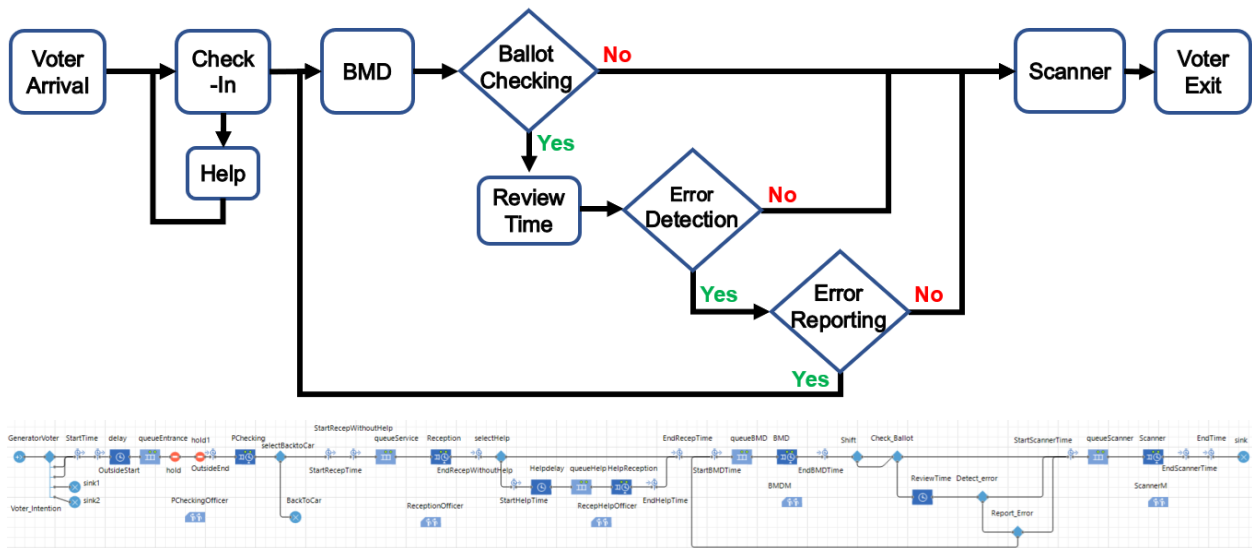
Voter Arrival

Check -In

Help

BMD

Ballot Checking

No

Yes

Review Time

Error Detection

No

Yes

Error Reporting

No

Yes

Scanner

Voter Exit

GeneratorVoter StartTime delay queueEntrance hold1 PChecking selectBacktoCar StartRecepWithoutHelp queueService Reception selectHelp EndRecepTime queueBMD BMD Shift Check_Ballot StartScannerTime queueScanner Scanner EndTime sink

sink1 sink2 Voter_Intention OutsideStart hold OutsideEnd PCheckingOfficer BackToCar StartRecepTime EndRecepWithoutHelp ReceptionOfficer Helpdelay queueHelp HelpReception StartHelpTime RecepHelpOfficer EndHelpTime StartBMDTime EndBMDTime BMDM ReviewTime Detect_error Report_Error EndScannerTime ScannerM